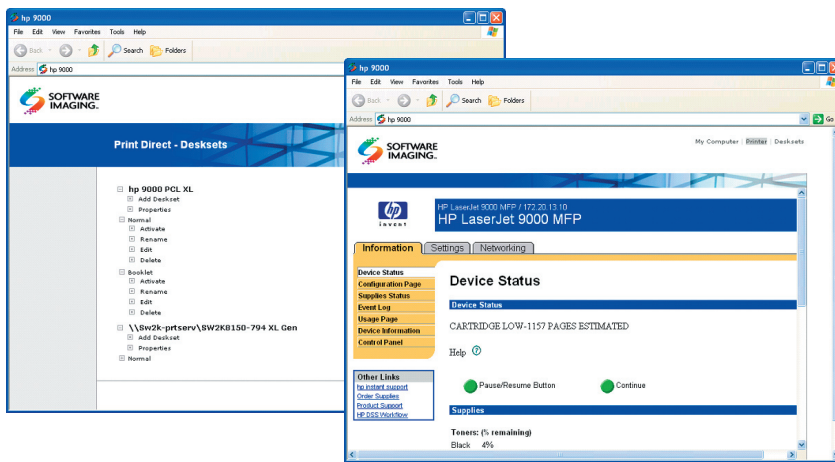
hp 9000

File Edit View Favorites Tools Help

Back Search Folders

Address hp 9000

SOFTWARE IMAGING.

Print Direct - Desksets

hp 9000 PCL XL
Add Deskset
Properties
Normal
Activate
Rename
Edit
Delete
Booklet
Activate
Rename
Edit
Delete
\\Sw2k-prtserv\SW2K8150-794 XL Gen
Add Deskset
Properties
Normal

hp 9000

File Edit View Favorites Tools Help

Back Search Folders

Address hp 9000

Go

SOFTWARE IMAGING.

My Computer | Printer | Desksets

hp invent

HP LaserJet 9000 MFP / 172.20.13.10
HP LaserJet 9000 MFP

Information Settings Networking

Device Status
Configuration Page
Supplies Status
Event Log
Usage Page
Device Information
Control Panel

Other Links
hp instant support
Order Supplies
Product Support
HP DSS Workflow

Device Status

Device Status

CARTRIDGE LOW-1157 PAGES ESTIMATED

Help

Pause/Resume Button

Continue

Supplies

Toners: (% remaining)
Black 4%